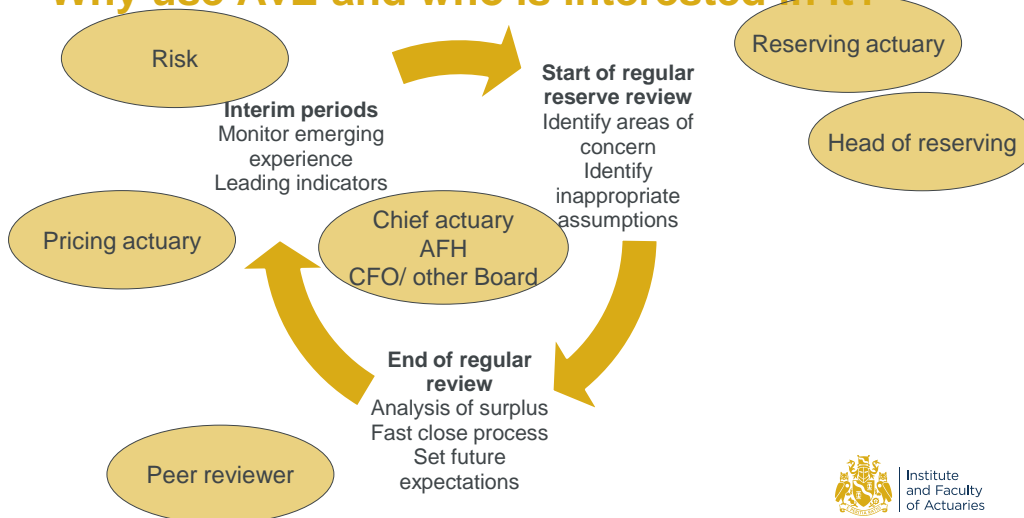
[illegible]

Risk

Reserving actuary

Head of reserving

Interim periods
Monitor emerging experience
Leading indicators

Start of regular reserve review
Identify areas of concern
Identify inappropriate assumptions

Pricing actuary

Chief actuary
AFH
CFO/ other Board

End of regular review
Analysis of surplus
Fast close process
Set future expectations

Peer reviewer

Institute and Faculty of Actuaries